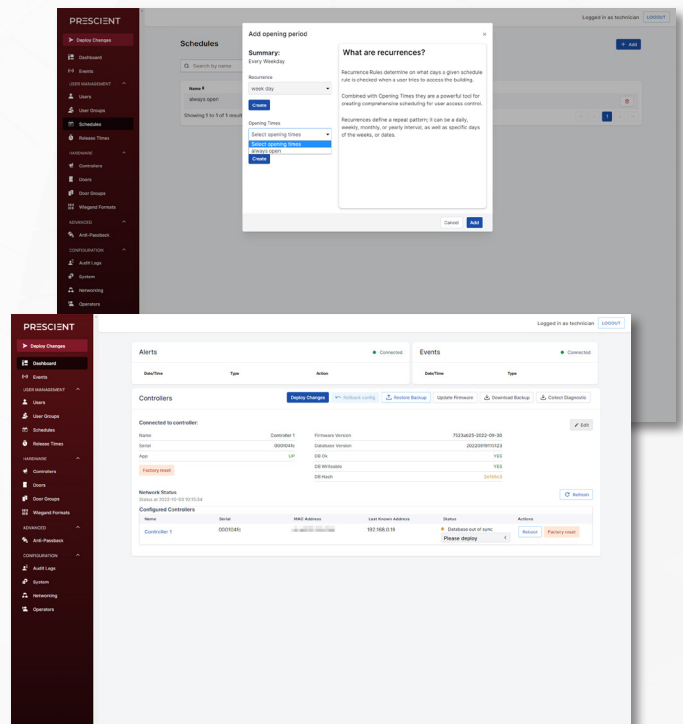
PRESCIENT

Deploy Changes
Dashboard
Events
USER MANAGEMENT
Users
User Groups
Schedules
Release Times
HARDWARE
Controllers
Doors
Door Groups
Wiegand Formats
ADVANCED
Anti-Passback
CONFIGURATION
Audit Logs
System
Networking
Operators

Logged in as technician LOGOUT

Schedules
+ Add
Search by name
Name
always open
Showing 1 to 1 of 1 results
1

Add opening period ×

Summary:
Every Weekday

Recurrence
week day
Create

Opening Times
Select opening times
Select opening times
always open
Create

What are recurrences?

Recurrence Rules determine on what days a given schedule rule is checked when a user tries to access the building.

Combined with Opening Times they are a powerful tool for creating comprehensive scheduling for user access control.

Recurrences define a repeat pattern; it can be a daily, weekly, monthly, or yearly interval, as well as specific days of the weeks, or dates.

Cancel Add

PRESCIENT

Deploy Changes
Dashboard
Events
USER MANAGEMENT
Users
User Groups
Schedules
Release Times
HARDWARE
Controllers
Doors
Door Groups
Wiegand Formats
ADVANCED
Anti-Passback
CONFIGURATION
Audit Logs
System
Networking
Operators

Logged in as technician LOGOUT

Alerts
Connected
Date/Time Type Action

Events
Connected
Date/Time Type

Controllers
Deploy Changes Rollback config Restore Backup Update Firmware Download Backup Collect Diagnostic

Connected to controller:
Edit

Name Controller 1
Serial 000104fc
App UP
Factory reset

Firmware Version 7523ab25-2022-09-30
Database Version 20220919111323
DB Ok YES
DB Writeable YES
DB Hash 3bfe8c4

Network Status
Status at 2023-10-03 10:15:34
Refresh

Configured Controllers

| Name | Serial | MAC Address | Last Known Address | Status | Actions |
|---|---|---|---|---|---|
| Controller 1 | 000104fc | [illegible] | 192.168.0.19 | Database out of sync; Please deploy | Reboot Factory reset |